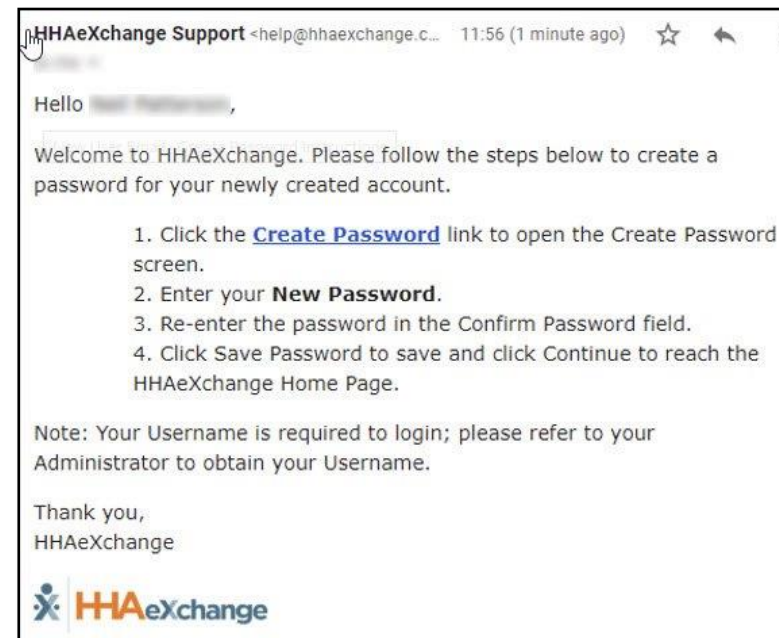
HHAeXchange Support <help@hhaexchange.c... 11:56 (1 minute ago)

Hello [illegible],

Welcome to HHAeXchange. Please follow the steps below to create a password for your newly created account.

1. Click the **Create Password** link to open the Create Password screen.
2. Enter your **New Password**.
3. Re-enter the password in the Confirm Password field.
4. Click Save Password to save and click Continue to reach the HHAeXchange Home Page.

Note: Your Username is required to login; please refer to your Administrator to obtain your Username.

Thank you,
HHAeXchange

HHAeXchange